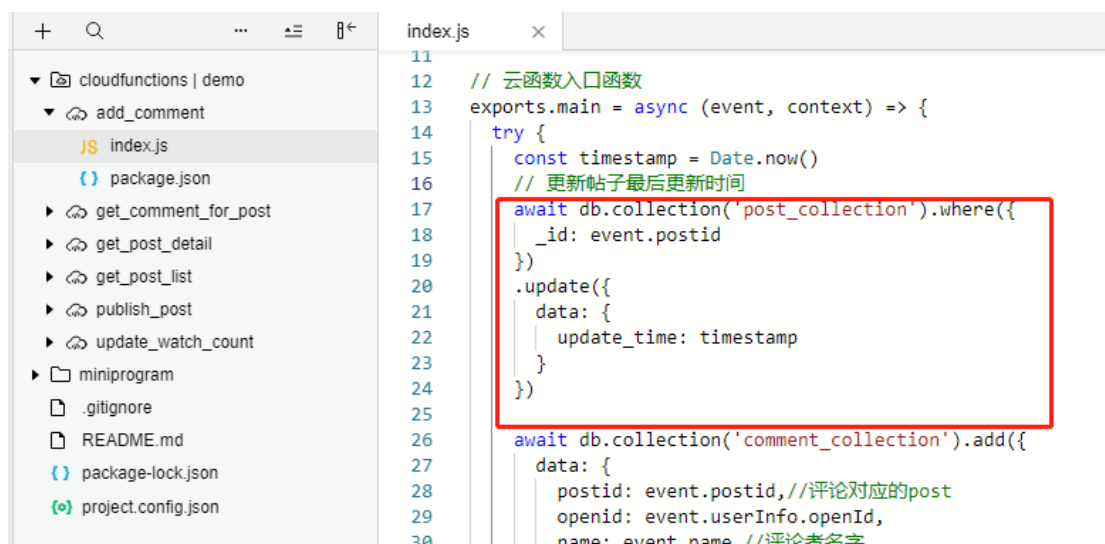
+ 

cloudfunctions | demo
add_comment
JS index.js
{ } package.json
get_comment_for_post
get_post_detail
get_post_list
publish_post
update_watch_count
miniprogram
.gitignore
README.md
{ } package-lock.json
{o} project.config.json

index.js ×

11
12 // 云函数入口函数
13 exports.main = async (event, context) => {
14 try {
15 const timestamp = Date.now()
16 // 更新帖子最后更新时间
17 await db.collection('post_collection').where({
18 _id: event.postid
19 })
20 .update({
21 data: {
22 update_time: timestamp
23 }
24 })
25
26 await db.collection('comment_collection').add({
27 data: {
28 postid: event.postid,//评论对应的post
29 openid: event.userInfo.openId,
30 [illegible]